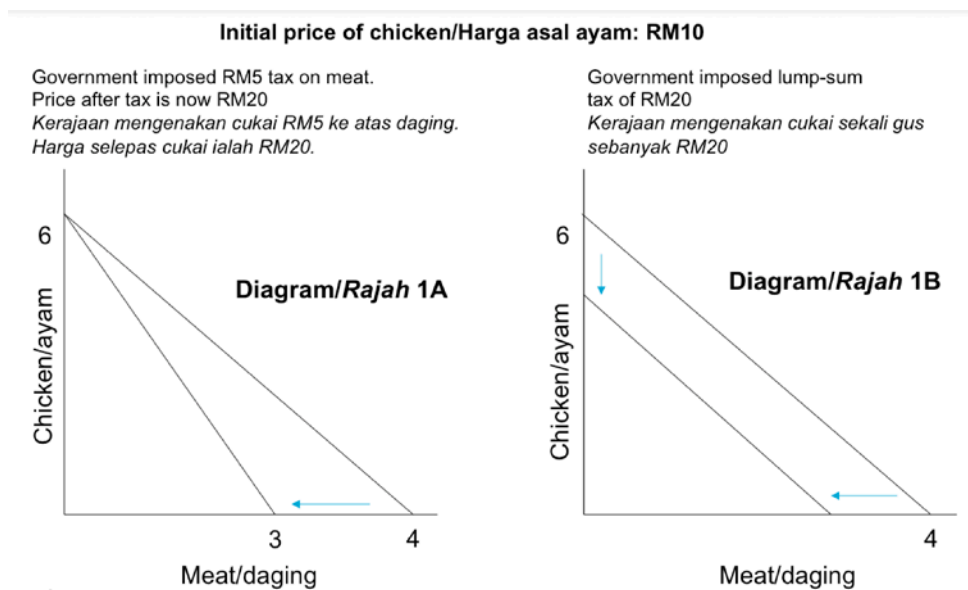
Initial price of chicken/Harga asal ayam: RM10

Government imposed RM5 tax on meat. Price after tax is now RM20
*Kerajaan mengenakan cukai RM5 ke atas daging. Harga selepas cukai ialah RM20.*

6

Diagram/*Rajah* 1A

Chicken/ayam

3 4

Meat/daging

Government imposed lump-sum tax of RM20
*Kerajaan mengenakan cukai sekali gus sebanyak RM20*

6

Diagram/*Rajah* 1B

Chicken/ayam

4

Meat/daging